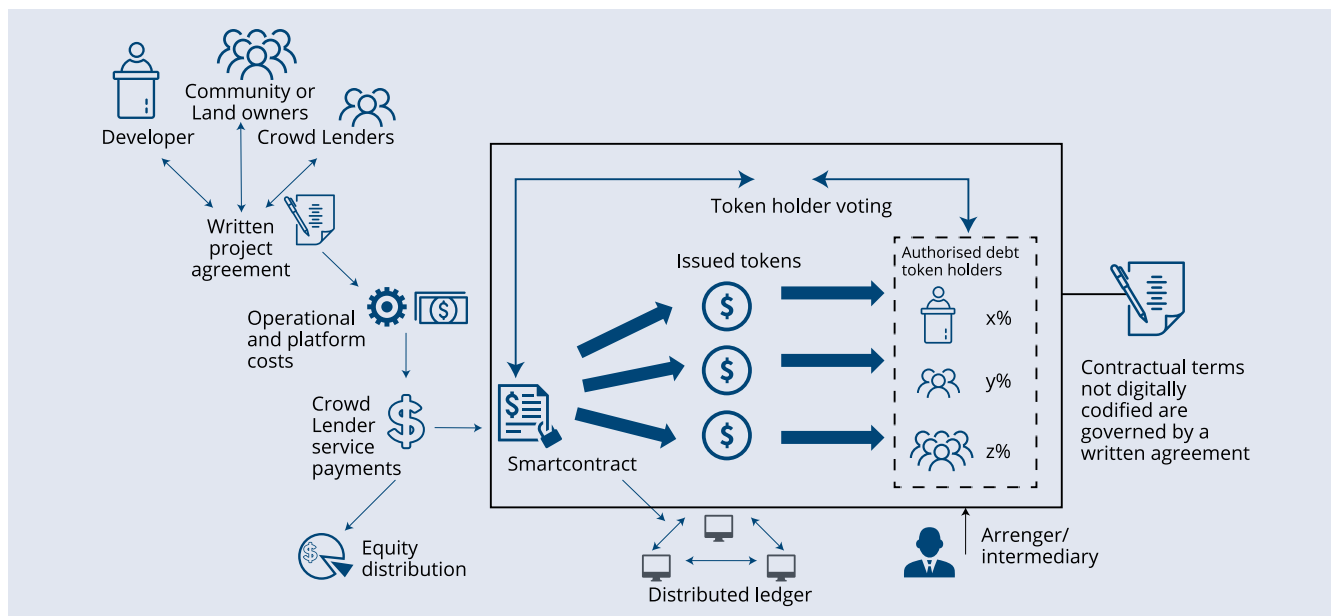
Community or Land owners

Developer

Crowd Lenders

Written project agreement

Operational and platform costs

Crowd Lender service payments

Equity distribution

Token holder voting

Issued tokens

Authorised debt token holders

x%

y%

z%

Smartcontract

Distributed ledger

Contractual terms not digitally codified are governed by a written agreement

Arrenger/ intermediary